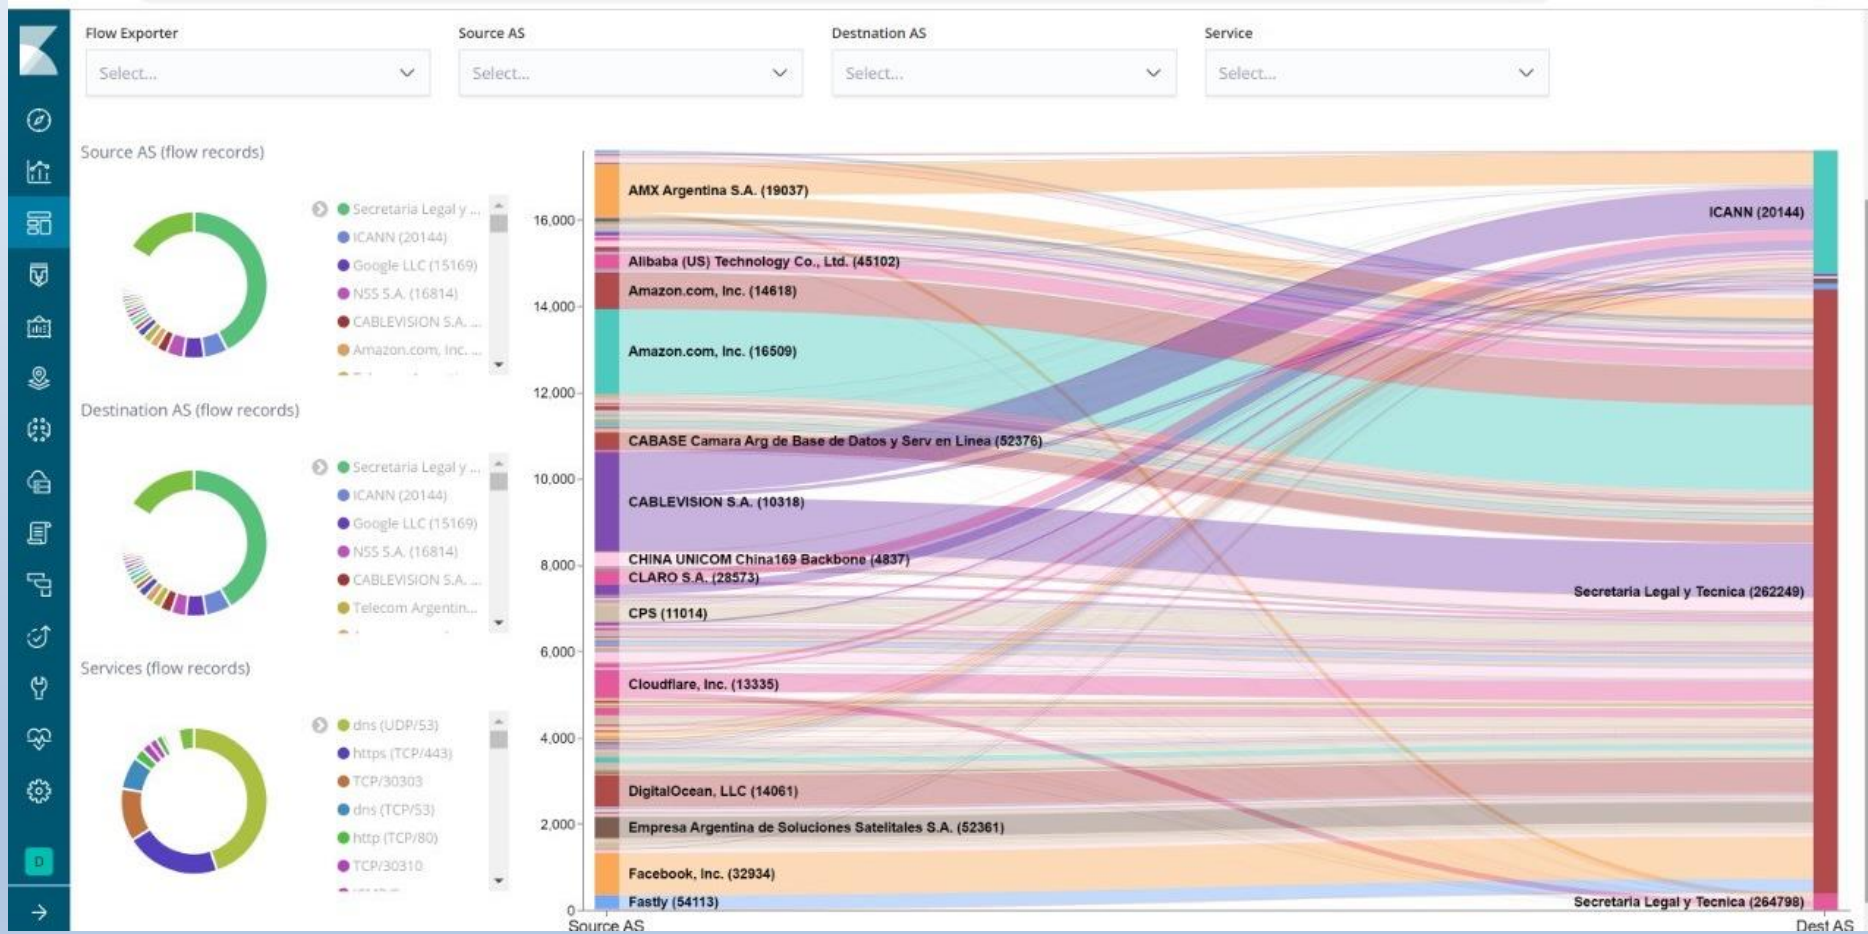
Flow Exporter
Select...

Source AS
Select...

Destnation AS
Select...

Service
Select...

Source AS (flow records)

Secretaria Legal y ...
ICANN (20144)
Google LLC (15169)
NSS S.A. (16814)
CABLEVISION S.A. ...
Amazon.com, Inc. ...

Destination AS (flow records)

Secretaria Legal y ...
ICANN (20144)
Google LLC (15169)
NSS S.A. (16814)
CABLEVISION S.A. ...
Telecom Argentin...

Services (flow records)

dns (UDP/53)
https (TCP/443)
TCP/30303
dns (TCP/53)
http (TCP/80)
TCP/30310

16,000
14,000
12,000
10,000
8,000
6,000
4,000
2,000
0

AMX Argentina S.A. (19037)
Alibaba (US) Technology Co., Ltd. (45102)
Amazon.com, Inc. (14618)
Amazon.com, Inc. (16509)
CABASE Camara Arg de Base de Datos y Serv en Linea (52376)
CABLEVISION S.A. (10318)
CHINA UNICOM China169 Backbone (4837)
CLARO S.A. (28573)
CPS (11014)
Cloudflare, Inc. (13335)
DigitalOcean, LLC (14061)
Empresa Argentina de Soluciones Satelitales S.A. (52361)
Facebook, Inc. (32934)
Fastly (54113)

ICANN (20144)
Secretaria Legal y Tecnica (262249)
Secretaria Legal y Tecnica (264798)

Source AS
Dest AS

D